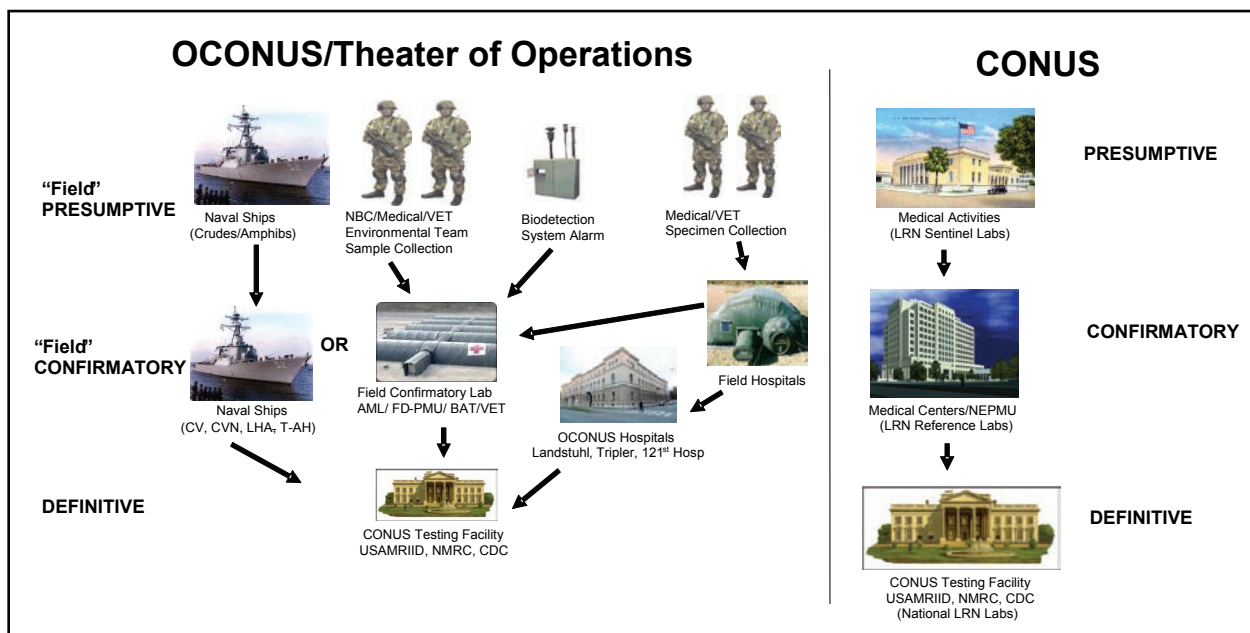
OCONUS/Theater of Operations

CONUS

"Field" PRESUMPTIVE

Naval Ships (Crudes/Amphibs)

NBC/Medical/VET Environmental Team Sample Collection

Biodetection System Alarm

Medical/VET Specimen Collection

"Field" CONFIRMATORY

OR

Naval Ships (CV, CVN, LHA, T-AH)

Field Confirmatory Lab AML/ FD-PMU/ BAT/VET

Field Hospitals

OCONUS Hospitals Landstuhl, Tripler, 121$^{st}$ Hosp

DEFINITIVE

CONUS Testing Facility USAMRIID, NMRC, CDC

PRESUMPTIVE

Medical Activities (LRN Sentinel Labs)

CONFIRMATORY

Medical Centers/NEPMU (LRN Reference Labs)

DEFINITIVE

CONUS Testing Facility USAMRIID, NMRC, CDC (National LRN Labs)